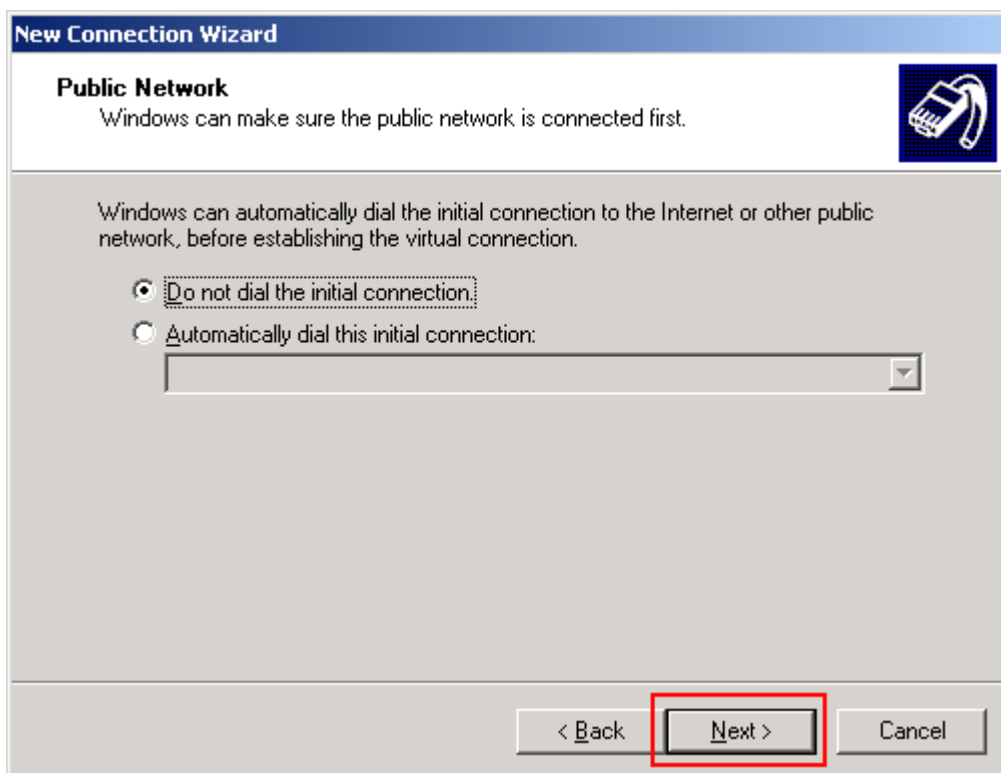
New Connection Wizard

Public Network
Windows can make sure the public network is connected first.

Windows can automatically dial the initial connection to the Internet or other public network, before establishing the virtual connection.

Do not dial the initial connection.

Automatically dial this initial connection:

< Back

Next >

Cancel